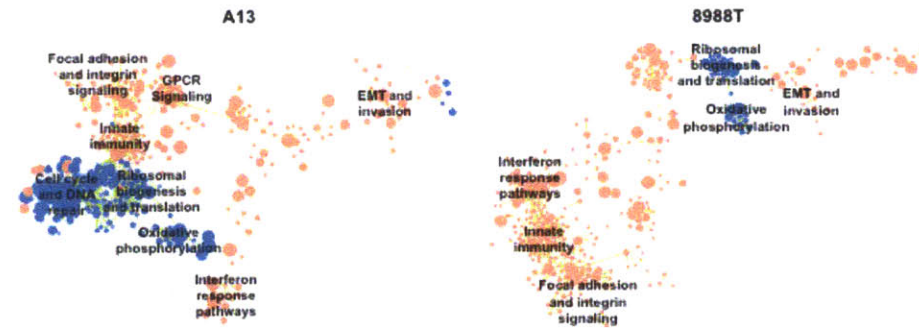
A13

Focal adhesion and integrin signaling

GPCR Signaling

EMT and invasion

Innate immunity

Cell cycle and DNA repair

Ribosomal biogenesis and translation

Oxidative phosphorylation

Interferon response pathways

8988T

Ribosomal biogenesis and translation

EMT and invasion

Oxidative phosphorylation

Interferon response pathways

Innate immunity

Focal adhesion and integrin signaling